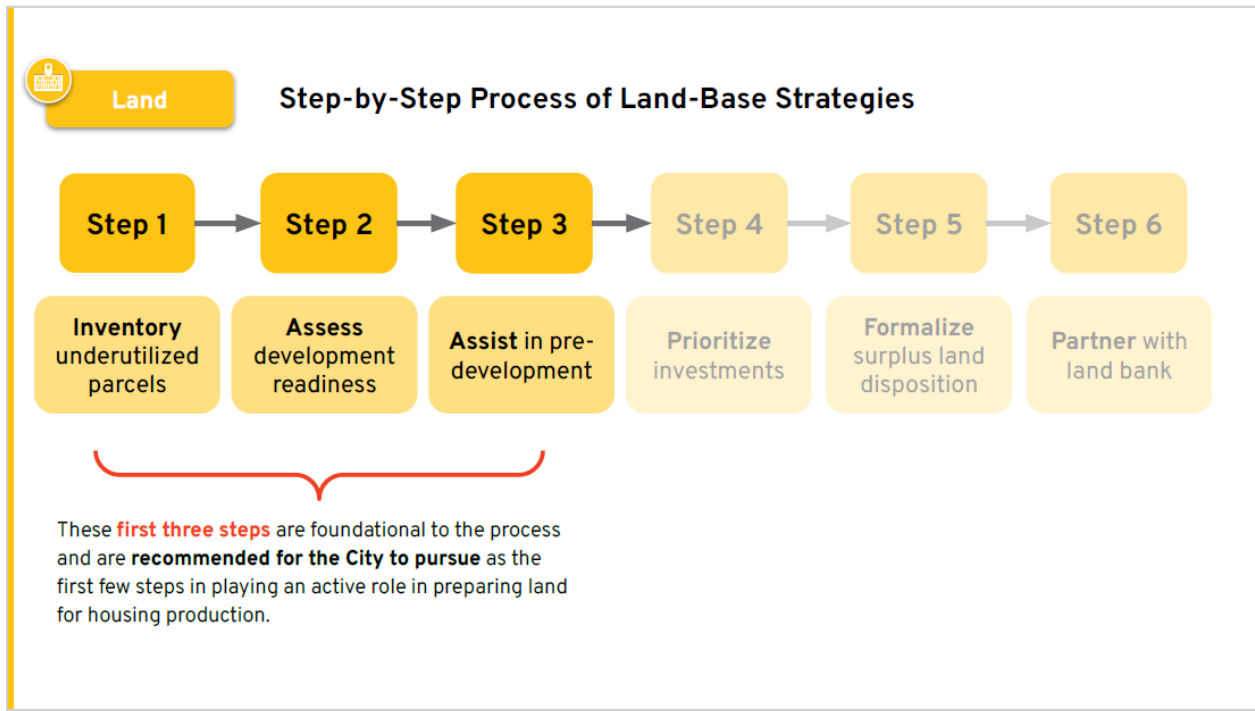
Land

Step-by-Step Process of Land-Base Strategies

Step 1

Step 2

Step 3

Step 4

Step 5

Step 6

Inventory underutilized parcels

Assess development readiness

Assist in predevelopment

Prioritize investments

Formalize surplus land disposition

Partner with land bank

These first three steps are foundational to the process and are recommended for the City to pursue as the first few steps in playing an active role in preparing land for housing production.